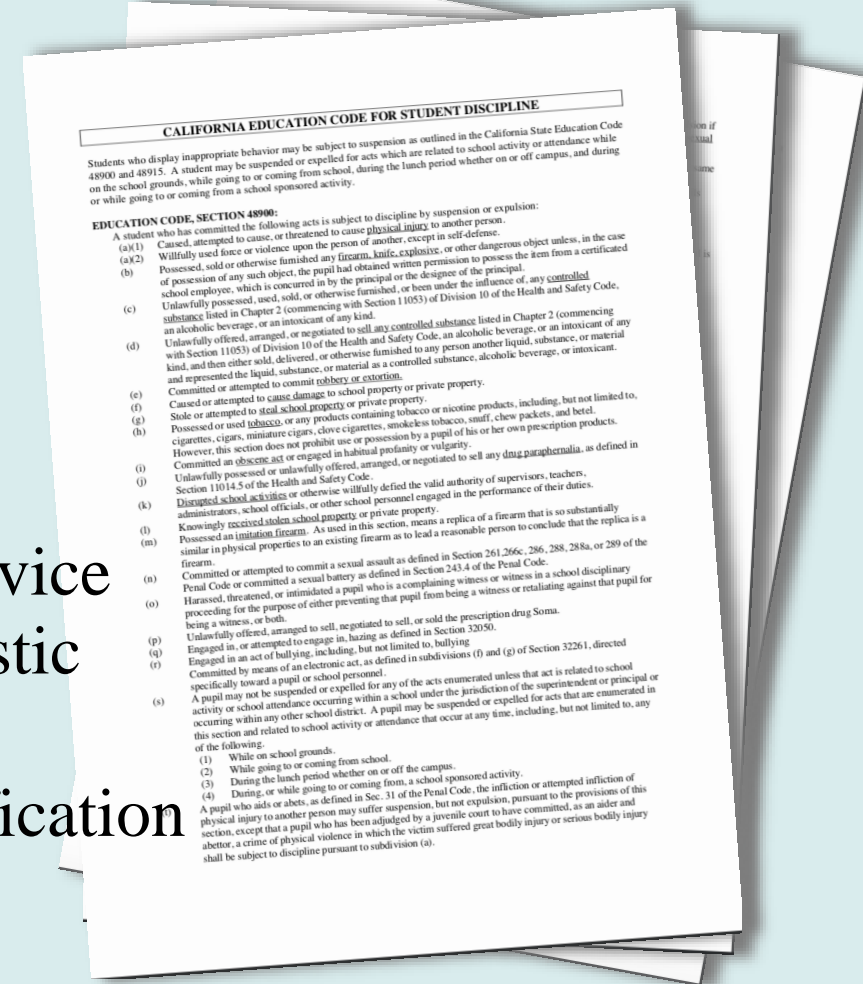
vice
stic
ication

on if
xual
ime

CALIFORNIA EDUCATION CODE FOR STUDENT DISCIPLINE

Students who display inappropriate behavior may be subject to suspension as outlined in the California State Education Code 48900 and 48915. A student may be suspended or expelled for acts which are related to school activity or attendance while on the school grounds, while going to or coming from school, during the lunch period whether on or off campus, and during or while going to or coming from a school sponsored activity.

EDUCATION CODE, SECTION 48900:
A student who has committed the following acts is subject to discipline by suspension or expulsion:
(a)(1) Caused, attempted to cause, or threatened to cause physical injury to another person.
(a)(2) Willfully used force or violence upon the person of another, except in self-defense.
(b) Possessed, sold or otherwise furnished any firearm, knife, explosive, or other dangerous object unless, in the case of possession of any such object, the pupil had obtained written permission to possess the item from a certificated school employee, which is concurred in by the principal or the designee of the principal.
(c) Unlawfully possessed, used, sold, or otherwise furnished, or been under the influence of, any controlled substance listed in Chapter 2 (commencing with Section 11053) of Division 10 of the Health and Safety Code, an alcoholic beverage, or an intoxicant of any kind.
(d) Unlawfully offered, arranged, or negotiated to sell any controlled substance listed in Chapter 2 (commencing with Section 11053) of Division 10 of the Health and Safety Code, an alcoholic beverage, or an intoxicant of any kind, and then either sold, delivered, or otherwise furnished to any person another liquid, substance, or material and represented the liquid, substance, or material as a controlled substance, alcoholic beverage, or intoxicant.
(e) Committed or attempted to commit robbery or extortion.
(f) Caused or attempted to cause damage to school property or private property.
(g) Stole or attempted to steal school property or private property.
(h) Possessed or used tobacco, or any products containing tobacco or nicotine products, including, but not limited to, cigarettes, cigars, miniature cigars, clove cigarettes, smokeless tobacco, snuff, chew packets, and betel. However, this section does not prohibit use or possession by a pupil of his or her own prescription products.
(i) Committed an obscene act or engaged in habitual profanity or vulgarity.
(j) Unlawfully possessed or unlawfully offered, arranged, or negotiated to sell any drug paraphernalia, as defined in Section 11014.5 of the Health and Safety Code.
(k) Disrupted school activities or otherwise willfully defied the valid authority of supervisors, teachers, administrators, school officials, or other school personnel engaged in the performance of their duties.
(l) Knowingly received stolen school property or private property.
(m) Possessed an imitation firearm. As used in this section, means a replica of a firearm that is so substantially similar in physical properties to an existing firearm as to lead a reasonable person to conclude that the replica is a firearm.
(n) Committed or attempted to commit a sexual assault as defined in Section 261,266c, 286, 288, 288a, or 289 of the Penal Code or committed a sexual battery as defined in Section 243.4 of the Penal Code.
(o) Harassed, threatened, or intimidated a pupil who is a complaining witness or witness in a school disciplinary proceeding for the purpose of either preventing that pupil from being a witness or retaliating against that pupil for being a witness, or both.
(p) Unlawfully offered, arranged to sell, negotiated to sell, or sold the prescription drug Soma.
(q) Engaged in, or attempted to engage in, hazing as defined in Section 32050.
(r) Engaged in an act of bullying, including, but not limited to, bullying Committed by means of an electronic act, as defined in subdivisions (f) and (g) of Section 32261, directed specifically toward a pupil or school personnel.
(s) A pupil may not be suspended or expelled for any of the acts enumerated unless that act is related to school activity or school attendance occurring within a school under the jurisdiction of the superintendent or principal or occurring within any other school district. A pupil may be suspended or expelled for acts that are enumerated in this section and related to school activity or attendance that occur at any time, including, but not limited to, any of the following.
(1) While on school grounds.
(2) While going to or coming from school.
(3) During the lunch period whether on or off the campus.
(4) During, or while going to or coming from, a school sponsored activity.
A pupil who aids or abets, as defined in Sec. 31 of the Penal Code, the infliction or attempted infliction of physical injury to another person may suffer suspension, but not expulsion, pursuant to the provisions of this section, except that a pupil who has been adjudged by a juvenile court to have committed, as an aider and abettor, a crime of physical violence in which the victim suffered great bodily injury or serious bodily injury shall be subject to discipline pursuant to subdivision (a).